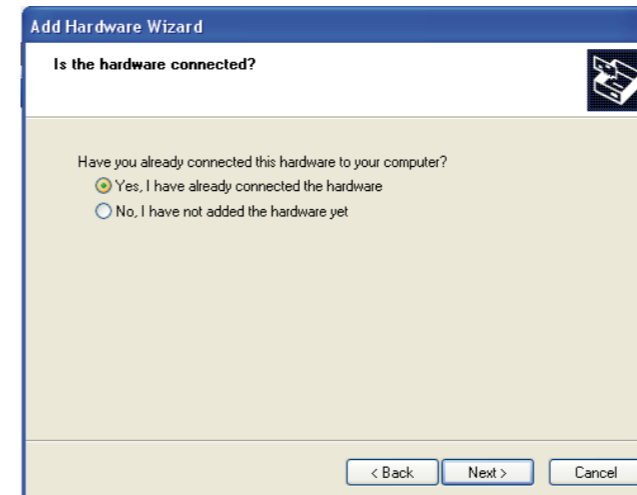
Add Hardware Wizard

Is the hardware connected?

Have you already connected this hardware to your computer?

Yes, I have already connected the hardware

No, I have not added the hardware yet

< Back

Next >

Cancel